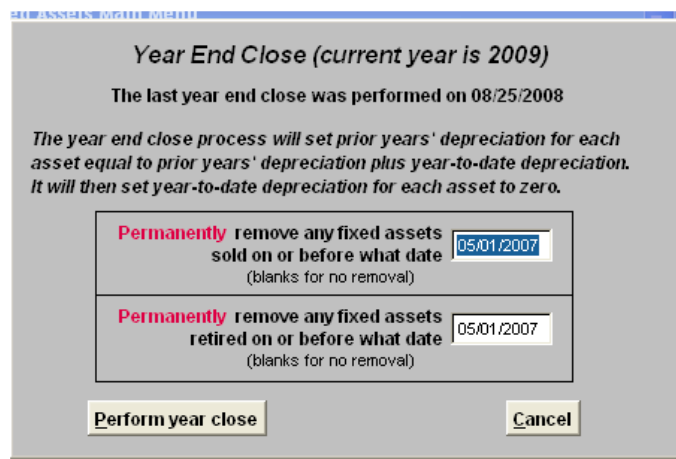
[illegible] Assets Main Menu

Year End Close (current year is 2009)

The last year end close was performed on 08/25/2008

The year end close process will set prior years' depreciation for each asset equal to prior years' depreciation plus year-to-date depreciation. It will then set year-to-date depreciation for each asset to zero.

Permanently remove any fixed assets sold on or before what date (blanks for no removal) 05/01/2007

Permanently remove any fixed assets retired on or before what date (blanks for no removal) 05/01/2007

Perform year close

Cancel